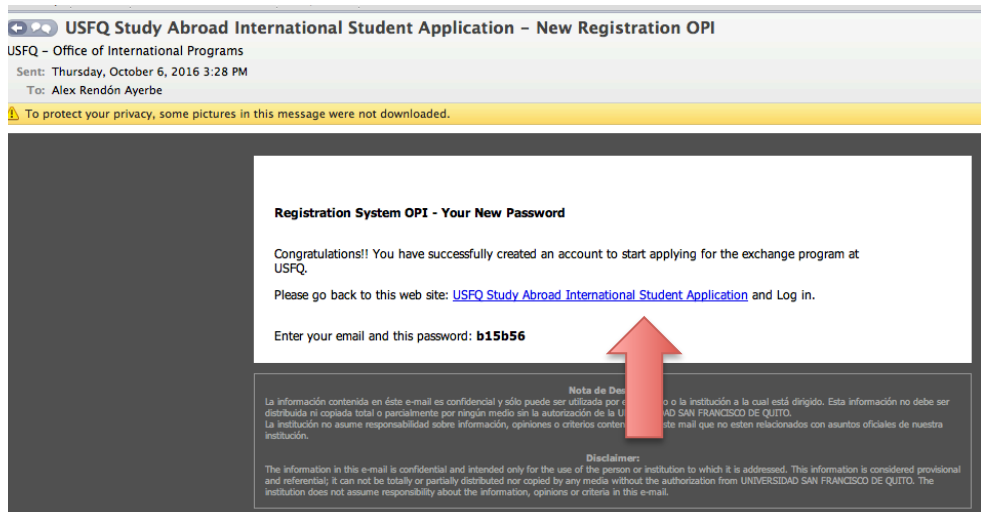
USFQ Study Abroad International Student Application – New Registration OPI

USFQ – Office of International Programs

Sent: Thursday, October 6, 2016 3:28 PM

To: Alex Rendón Ayerbe

To protect your privacy, some pictures in this message were not downloaded.

Registration System OPI - Your New Password

Congratulations!! You have successfully created an account to start applying for the exchange program at USFQ.

Please go back to this web site: USFQ Study Abroad International Student Application and Log in.

Enter your email and this password: **b15b56**

Nota de Des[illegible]

La información contenida en éste e-mail es confidencial y sólo puede ser utilizada por e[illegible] o la institución a la cual está dirigido. Esta información no debe ser distribuida ni copiada total o parcialmente por ningún medio sin la autorización de la UN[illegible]DAD SAN FRANCISCO DE QUITO.
La institución no asume responsabilidad sobre información, opiniones o criterios conten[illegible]ste mail que no esten relacionados con asuntos oficiales de nuestra institución.

Disclaimer:

The information in this e-mail is confidential and intended only for the use of the person or institution to which it is addressed. This information is considered provisional and referential; it can not be totally or partially distributed nor copied by any media without the authorization from UNIVERSIDAD SAN FRANCISCO DE QUITO. The institution does not assume responsibility about the information, opinions or criteria in this e-mail.